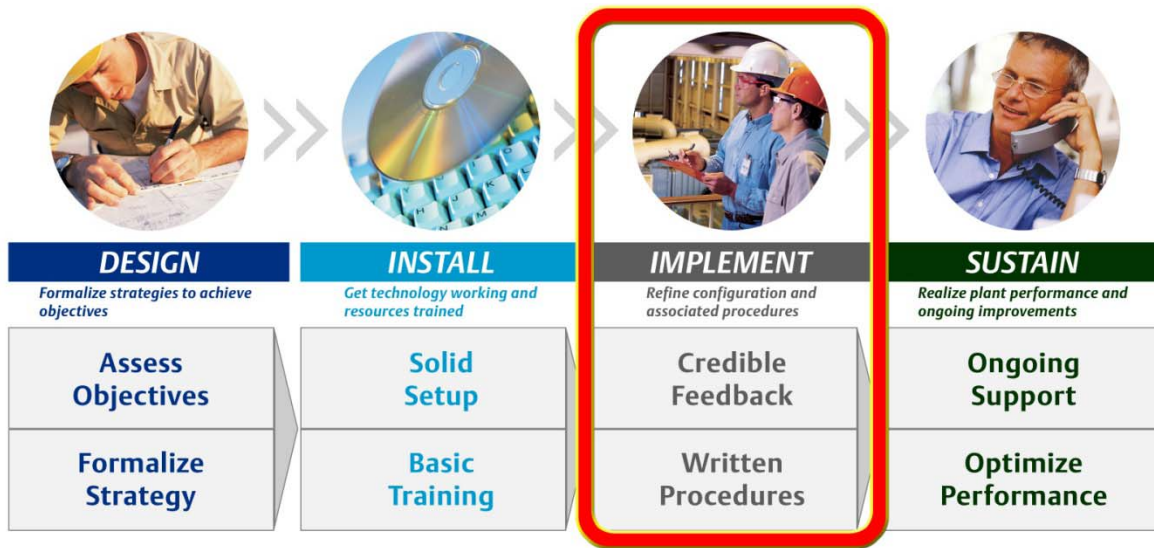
DESIGN
Formalize strategies to achieve objectives

Assess Objectives

Formalize Strategy

INSTALL
Get technology working and resources trained

Solid Setup

Basic Training

IMPLEMENT
Refine configuration and associated procedures

Credible Feedback

Written Procedures

SUSTAIN
Realize plant performance and ongoing improvements

Ongoing Support

Optimize Performance